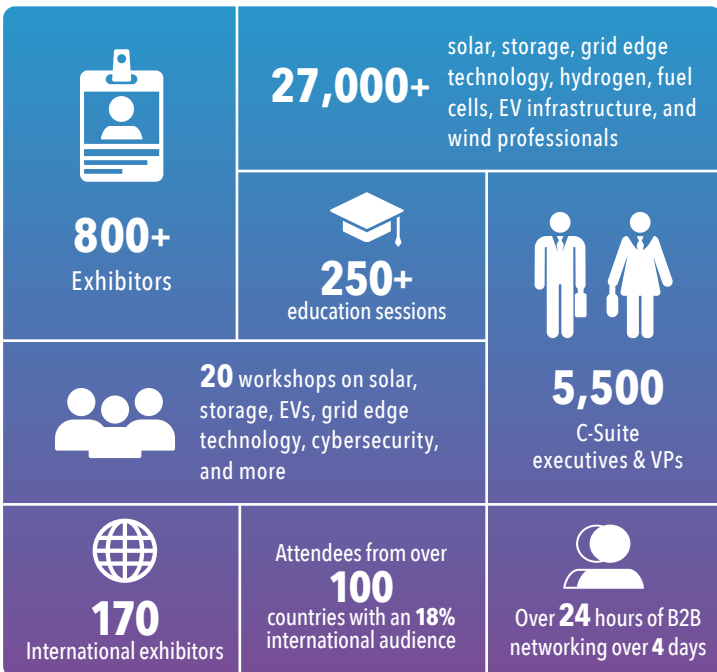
27,000+ solar, storage, grid edge technology, hydrogen, fuel cells, EV infrastructure, and wind professionals

800+
Exhibitors

250+
education sessions

5,500
C-Suite executives & VPs

20 workshops on solar, storage, EVs, grid edge technology, cybersecurity, and more

170
International exhibitors

Attendees from over
100
countries with an 18% international audience

Over 24 hours of B2B networking over 4 days